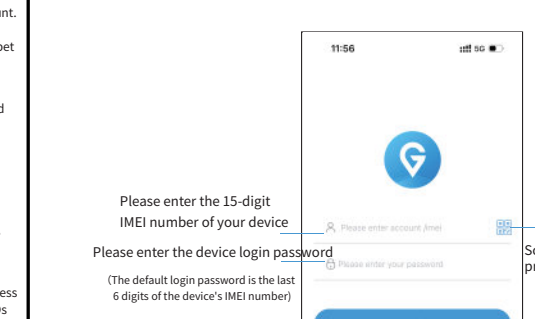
unt.

pet

d

ess
es

11:56

5G

Please enter the 15-digit IMEI number of your device

Please enter account /imei

Please enter the device login password

Please enter your password

(The default login password is the last 6 digits of the device's IMEI number)

Sc
pr